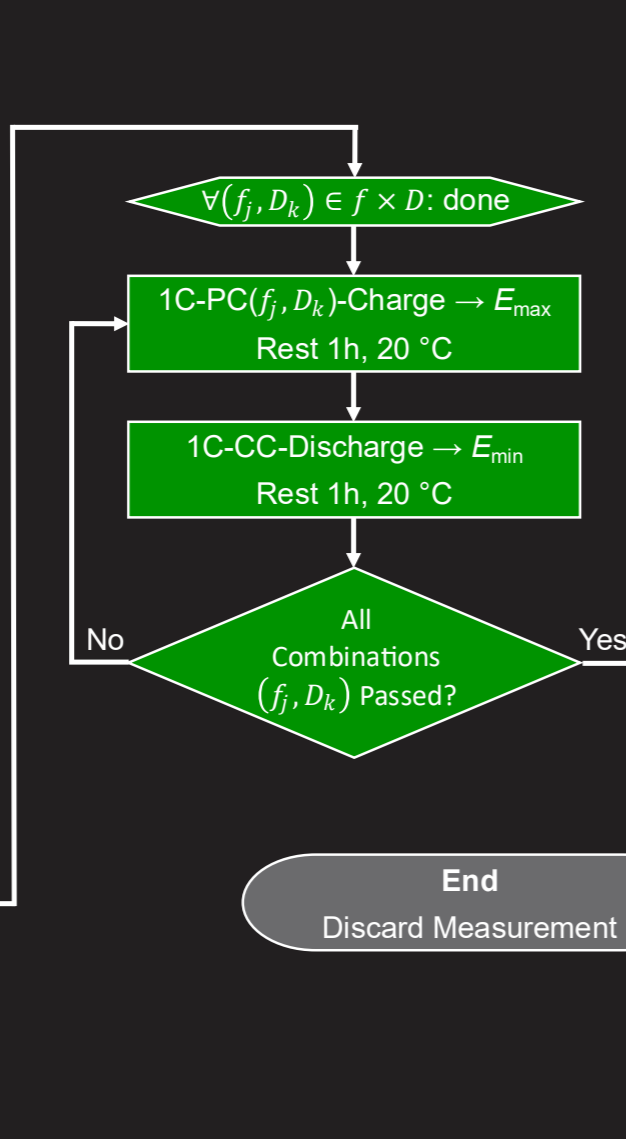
$\forall(f_j, D_k) \in f \times D$: done

1C-PC($f_j, D_k$)-Charge → $E_{max}$
Rest 1h, 20 °C

1C-CC-Discharge → $E_{min}$
Rest 1h, 20 °C

No

All Combinations $(f_j, D_k)$ Passed?

Yes

End
Discard Measurement